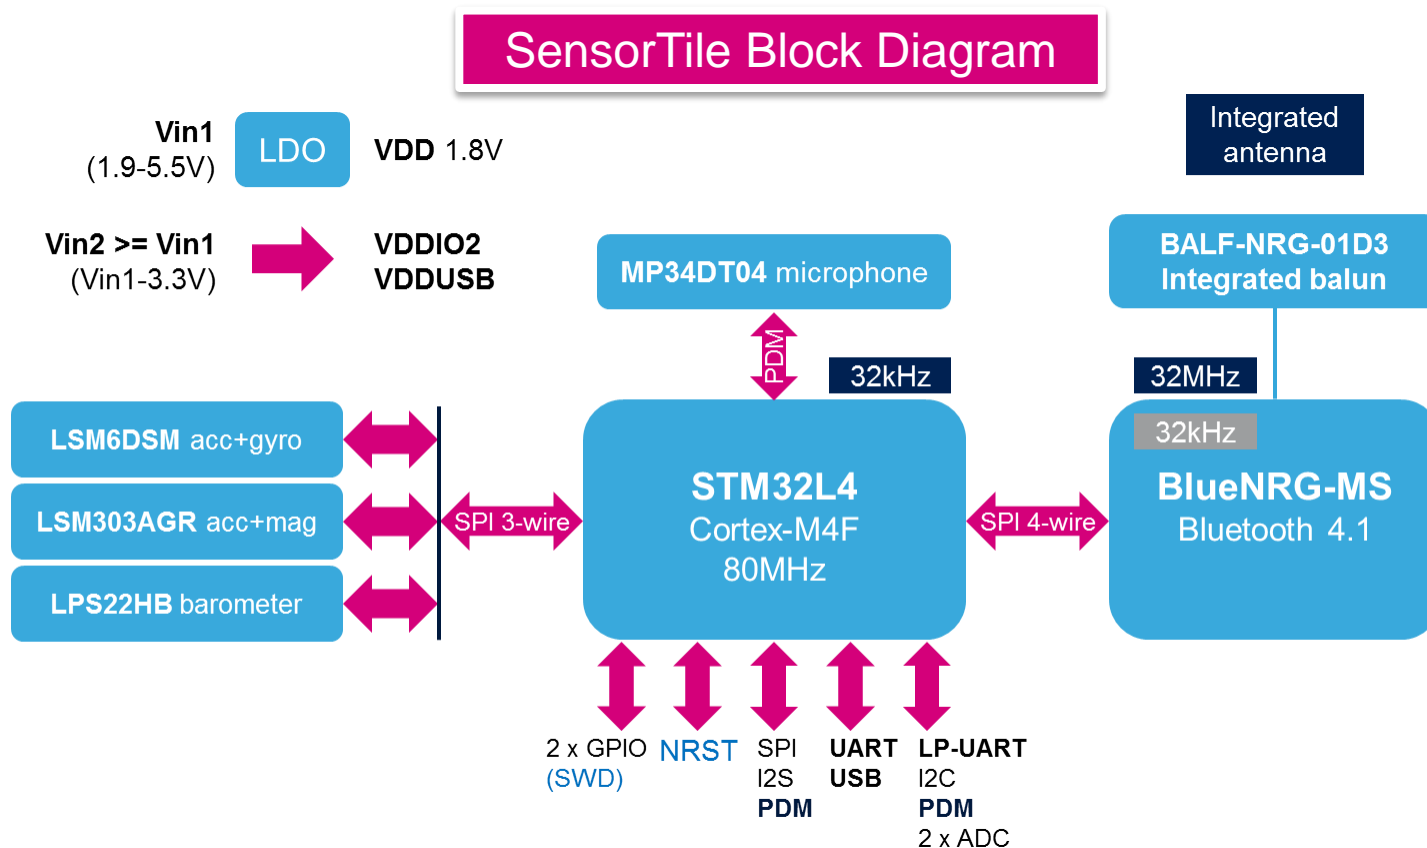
SensorTile Block Diagram

Vin1
(1.9-5.5V)

LDO

VDD 1.8V

Integrated antenna

Vin2 >= Vin1
(Vin1-3.3V)

VDDIO2
VDDUSB

MP34DT04 microphone

BALF-NRG-01D3
Integrated balun

PDM

32kHz

32MHz

32kHz

LSM6DSM acc+gyro

LSM303AGR acc+mag

LPS22HB barometer

SPI 3-wire

STM32L4
Cortex-M4F
80MHz

SPI 4-wire

BlueNRG-MS
Bluetooth 4.1

2 x GPIO
(SWD)

NRST

SPI
I2S
PDM

UART
USB

LP-UART
I2C
PDM
2 x ADC